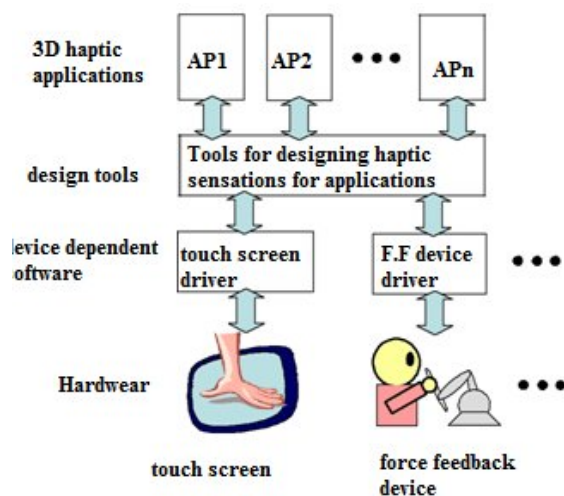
3D haptic applications

AP1

AP2

•••

APn

Tools for designing haptic sensations for applications

design tools

evice dependent oftware

touch screen driver

F.F device driver

•••

Hardwear

•••

touch screen

force feedback device